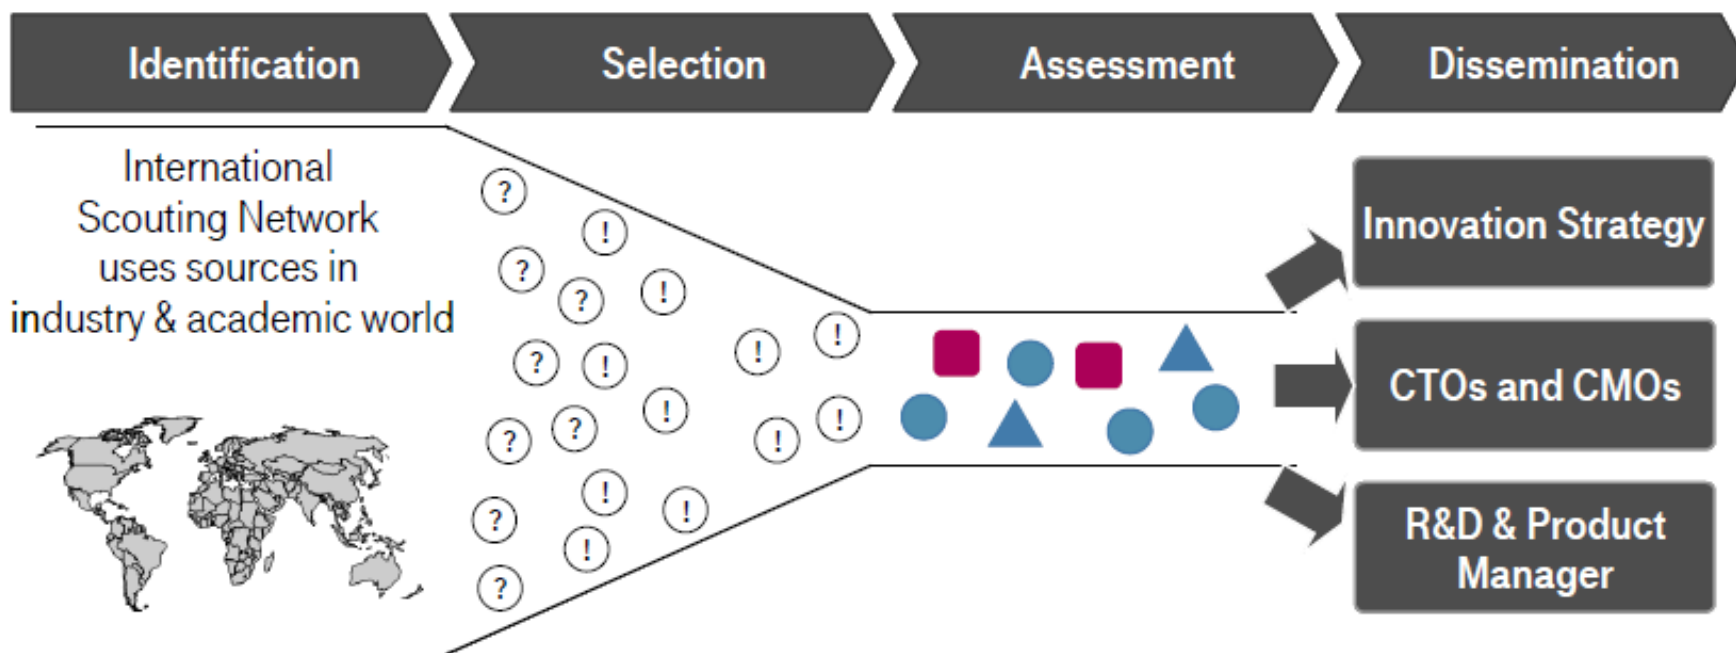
Identification
Selection
Assessment
Dissemination

International Scouting Network uses sources in industry & academic world

?
!
?
?
!
?
!
?
!
!
!
?
?
!
!
?
!
?
!
?

Innovation Strategy
CTOs and CMOs
R&D & Product Manager